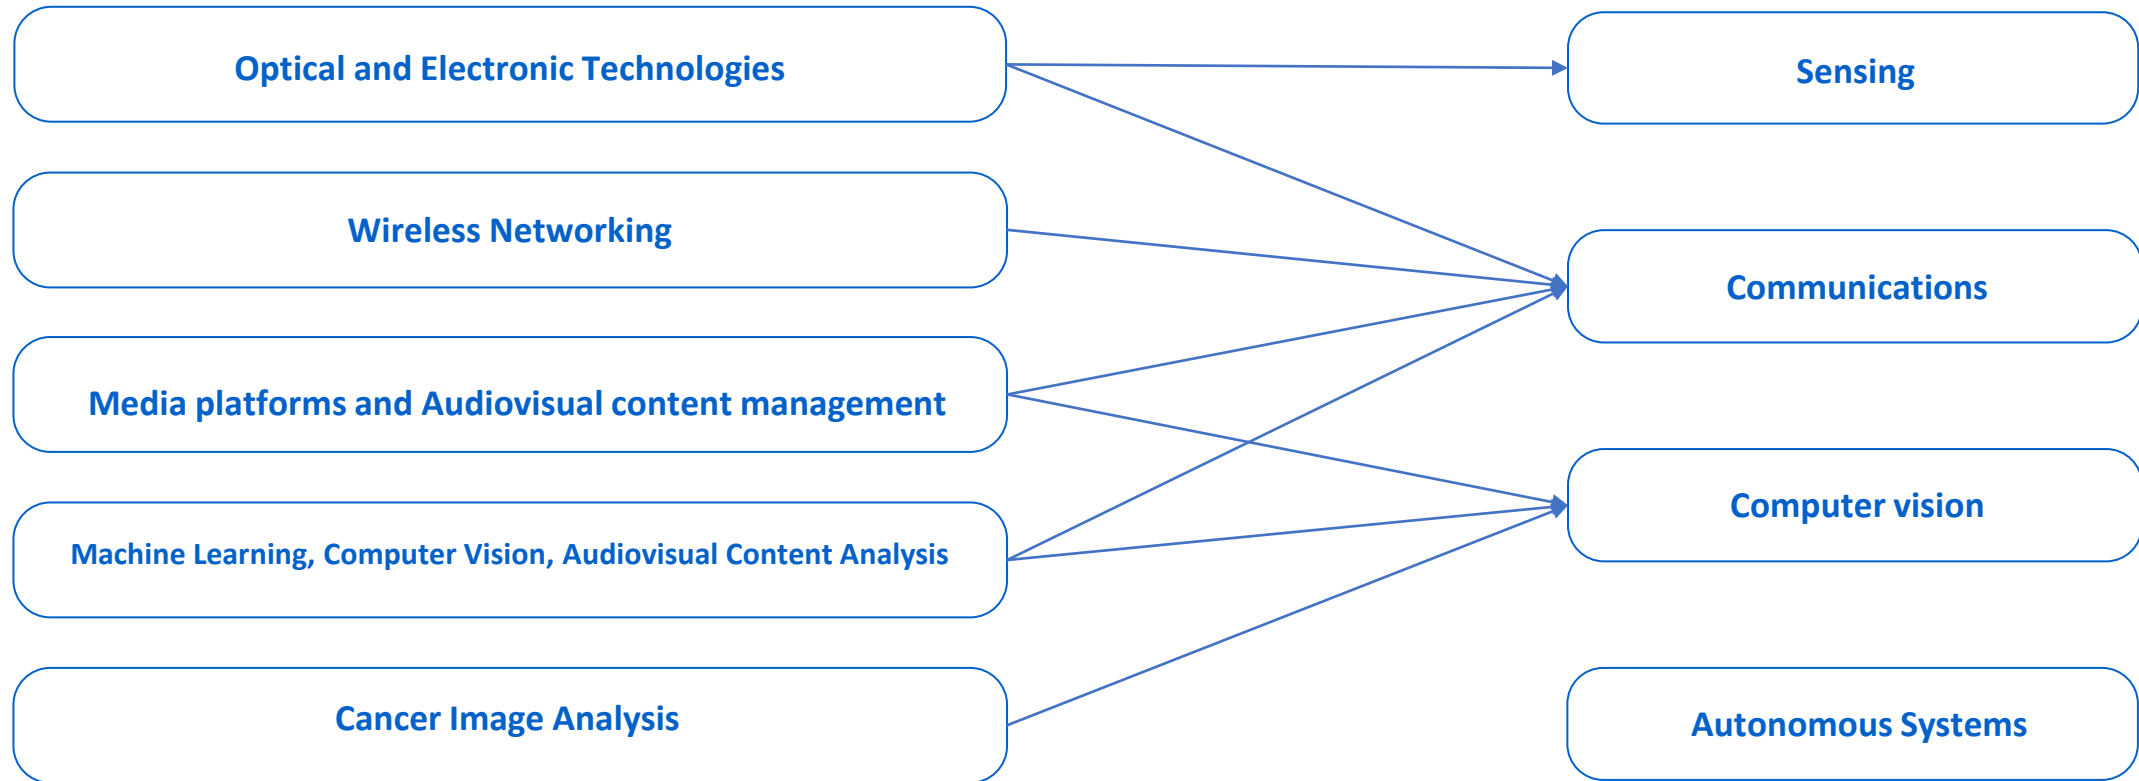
Optical and Electronic Technologies

Wireless Networking

Media platforms and Audiovisual content management

Machine Learning, Computer Vision, Audiovisual Content Analysis

Cancer Image Analysis

Sensing

Communications

Computer vision

Autonomous Systems